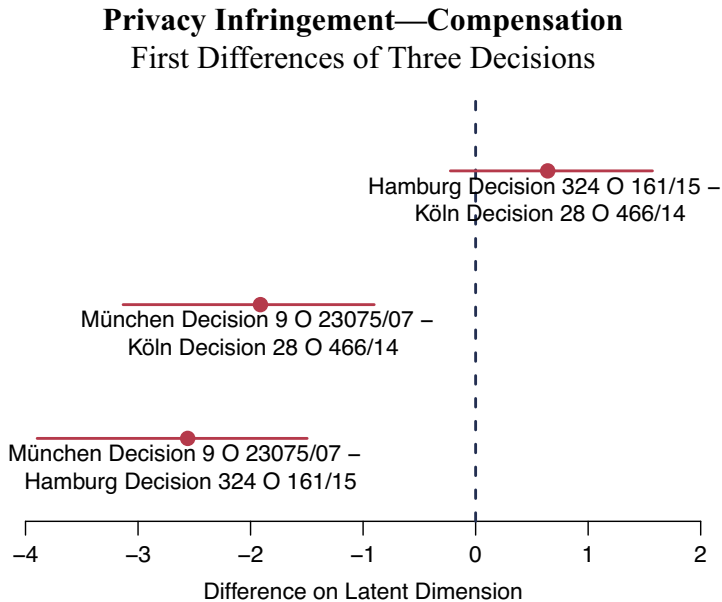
**Privacy Infringement—Compensation**
First Differences of Three Decisions

Hamburg Decision 324 O 161/15 –
Köln Decision 28 O 466/14

München Decision 9 O 23075/07 –
Köln Decision 28 O 466/14

München Decision 9 O 23075/07 –
Hamburg Decision 324 O 161/15

−4 −3 −2 −1 0 1 2

Difference on Latent Dimension